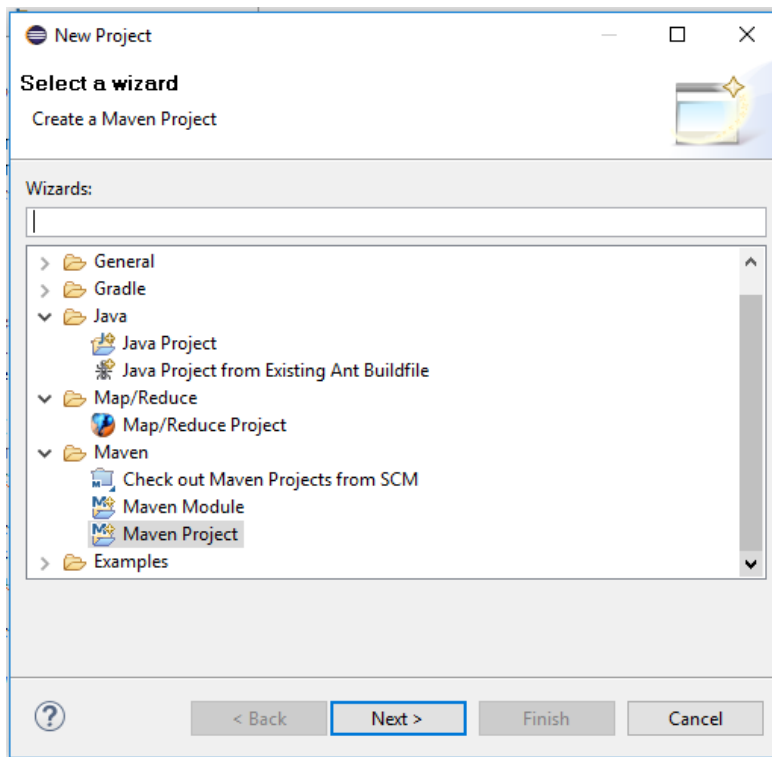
New Project

Select a wizard

Create a Maven Project

Wizards:

General
Gradle
Java
Java Project
Java Project from Existing Ant Buildfile
Map/Reduce
Map/Reduce Project
Maven
Check out Maven Projects from SCM
Maven Module
Maven Project
Examples

?

< Back

Next >

Finish

Cancel